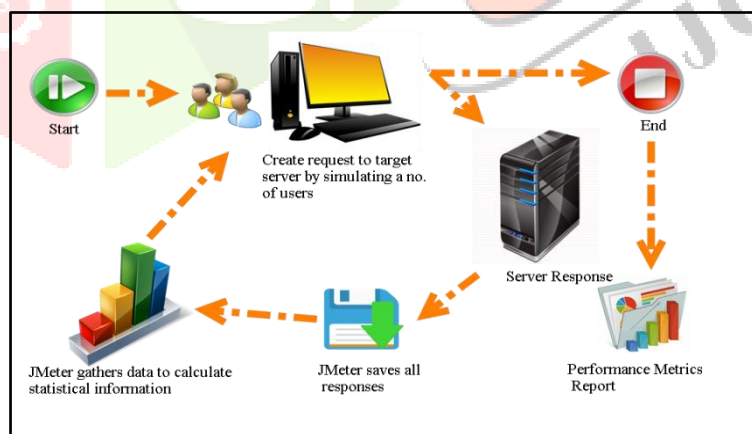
Start

Create request to target server by simulating a no. of users

End

Server Response

Performance Metrics Report

JMeter saves all responses

JMeter gathers data to calculate statistical information